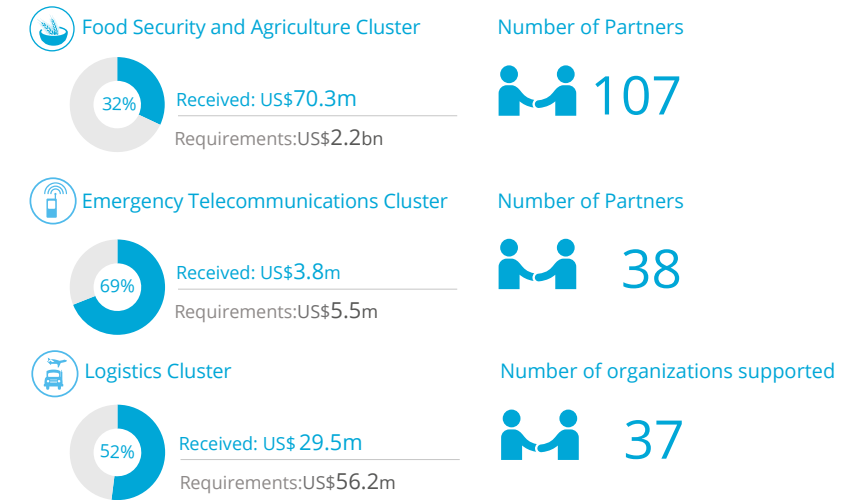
Food Security and Agriculture Cluster

32%

Received: US$70.3m

Requirements:US$2.2bn

Number of Partners

107

Emergency Telecommunications Cluster

69%

Received: US$3.8m

Requirements:US$5.5m

Number of Partners

38

Logistics Cluster

52%

Received: US$ 29.5m

Requirements:US$56.2m

Number of organizations supported

37